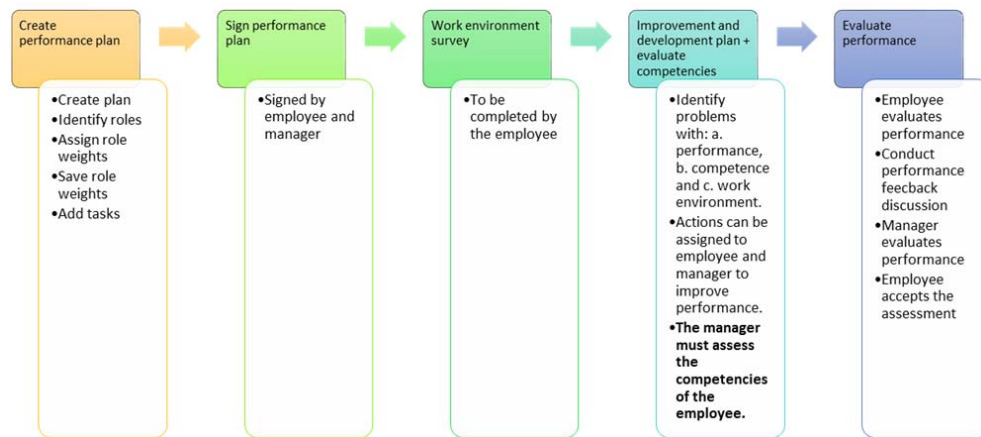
Create performance plan

- Create plan
- Identify roles
- Assign role weights
- Save role weights
- Add tasks

Sign performance plan

- Signed by employee and manager

Work environment survey

- To be completed by the employee

Improvement and development plan + evaluate competencies

- Identify problems with: a. performance, b. competence and c. work environment.
- Actions can be assigned to employee and manager to improve performance.
- **The manager must assess the competencies of the employee.**

Evaluate performance

- Employee evaluates performance
- Conduct performance feecback discussion
- Manager evaluates performance
- Employee accepts the assessment